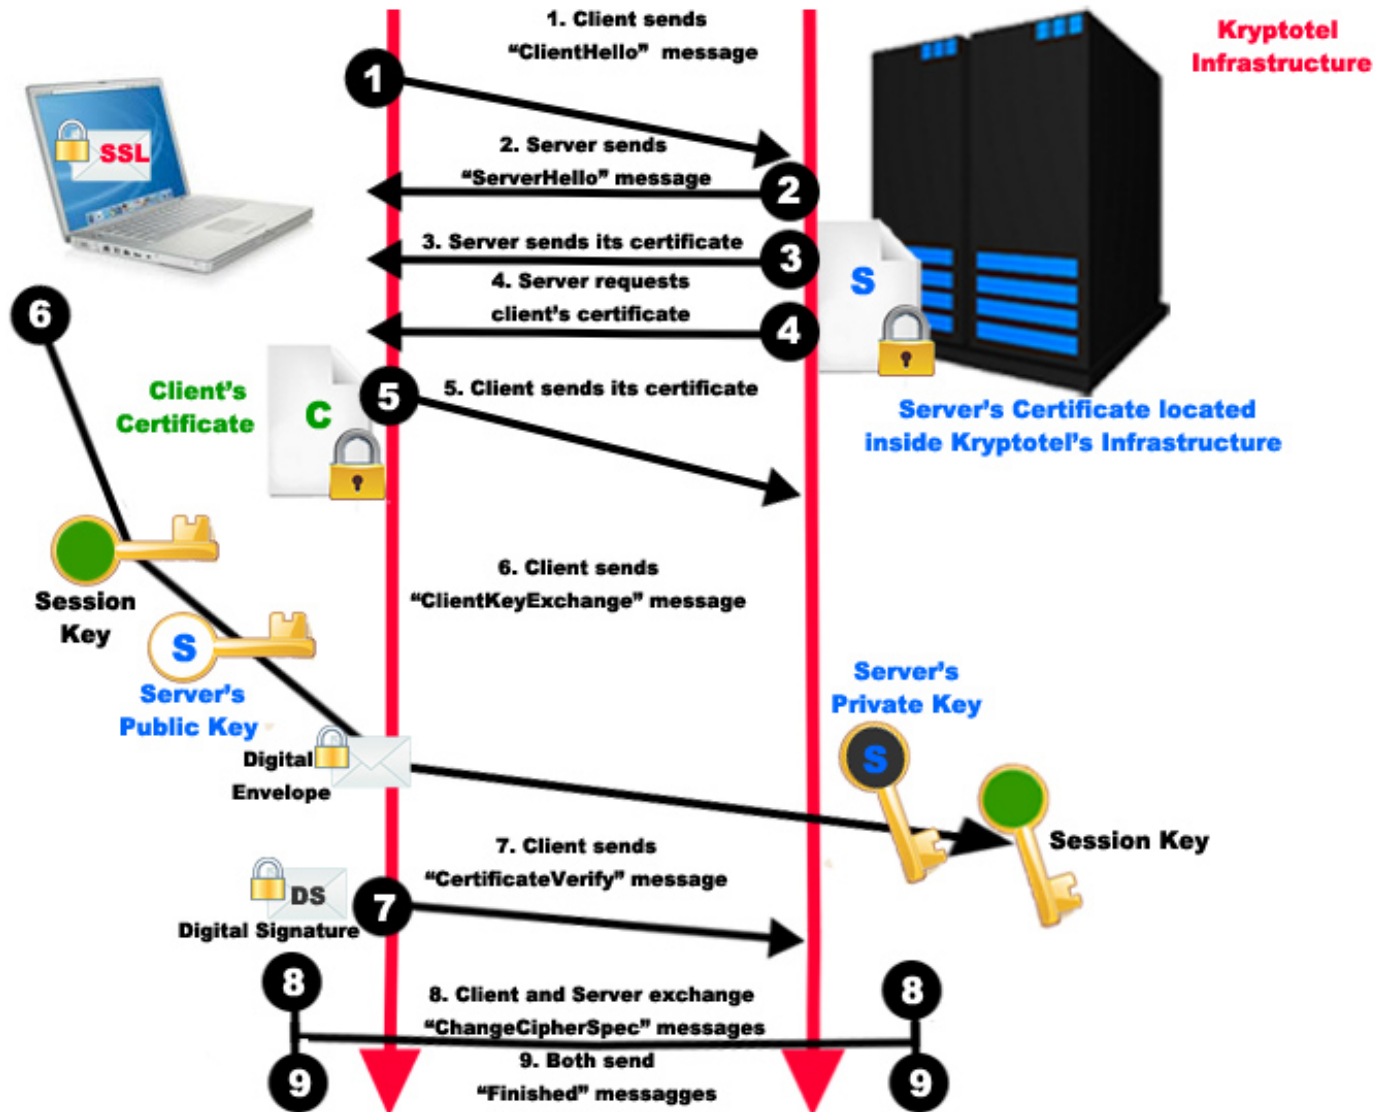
1. Client sends "ClientHello" message

Kryptotel Infrastructure

SSL

1

2. Server sends "ServerHello" message

2

3. Server sends its certificate

3

4. Server requests client's certificate

4

S

6

Client's Certificate

C

5

5. Client sends its certificate

Server's Certificate located inside Kryptotel's Infrastructure

6. Client sends "ClientKeyExchange" message

Session Key

S

Server's Public Key

Server's Private Key

S

Digital Envelope

Session Key

7. Client sends "CertificateVerify" message

DS

Digital Signature

7

8

8. Client and Server exchange "ChangeCipherSpec" messages

8

9. Both send "Finished" messagges

9

9